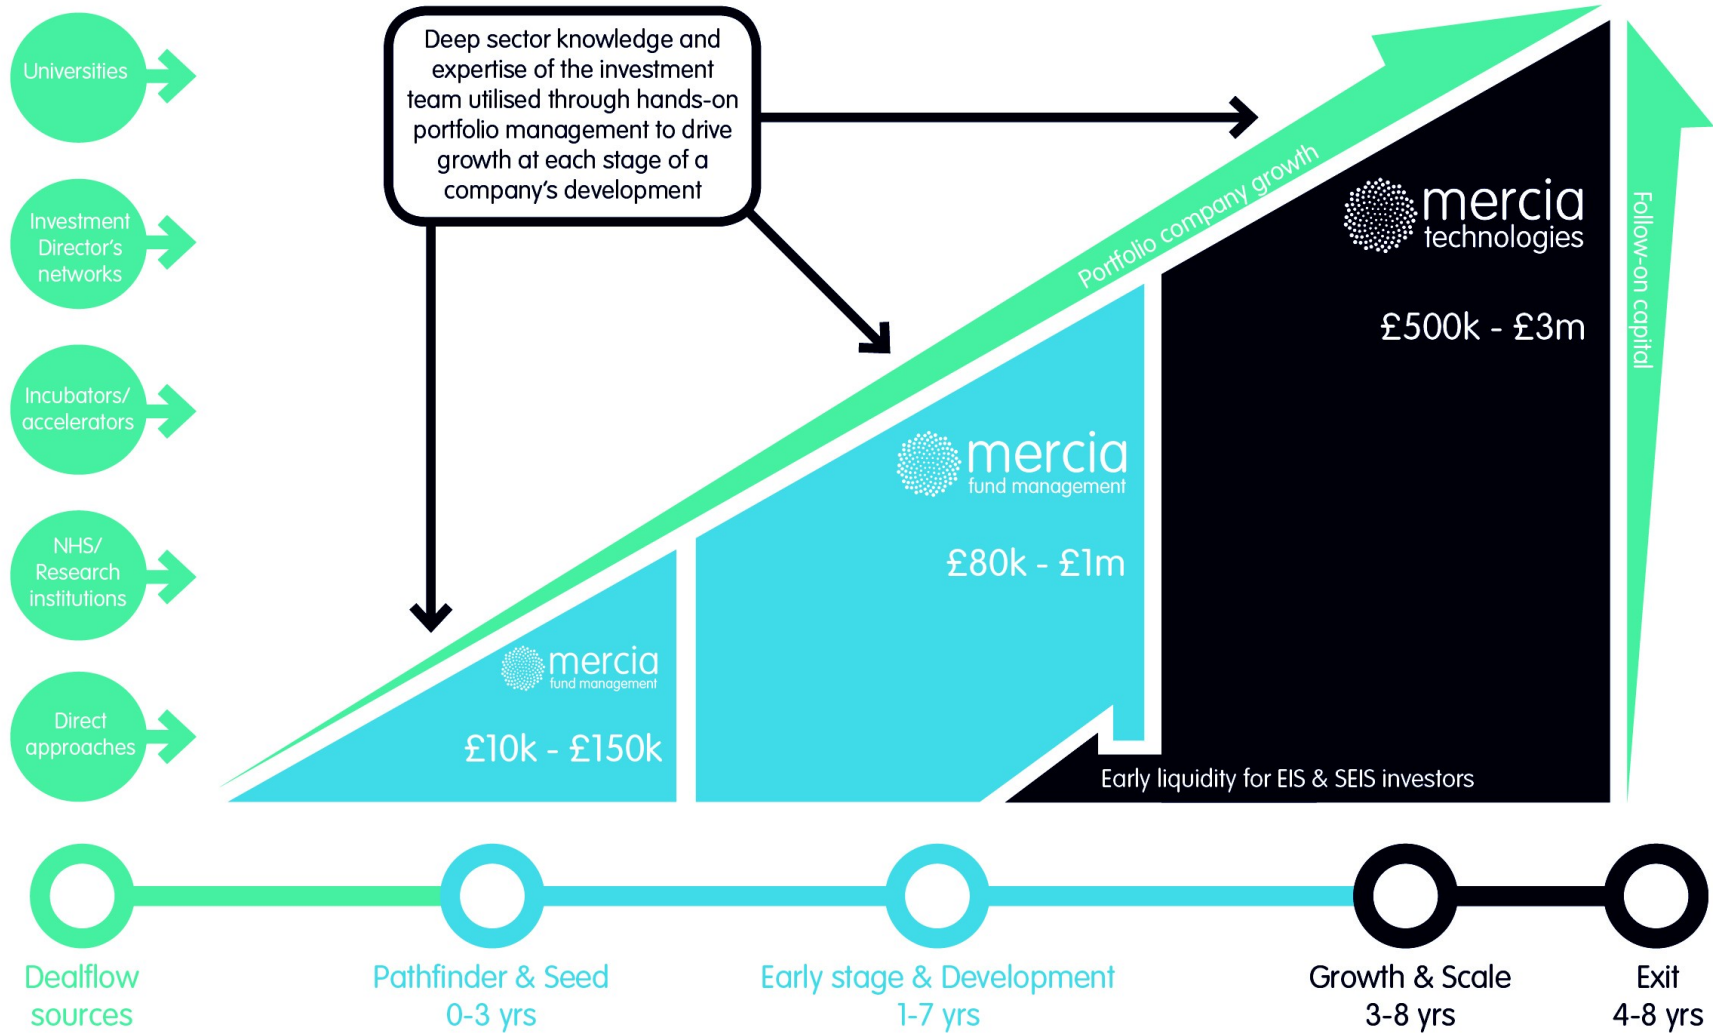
Universities

Investment Director's networks

Incubators/ accelerators

NHS/ Research institutions

Direct approaches

Deep sector knowledge and expertise of the investment team utilised through hands-on portfolio management to drive growth at each stage of a company's development

Portfolio company growth

mercia technologies

£500k - £3m

Follow-on capital

mercia fund management

£80k - £1m

mercia fund management

£10k - £150k

Early liquidity for EIS & SEIS investors

Dealflow sources

Pathfinder & Seed 0-3 yrs

Early stage & Development 1-7 yrs

Growth & Scale 3-8 yrs

Exit 4-8 yrs